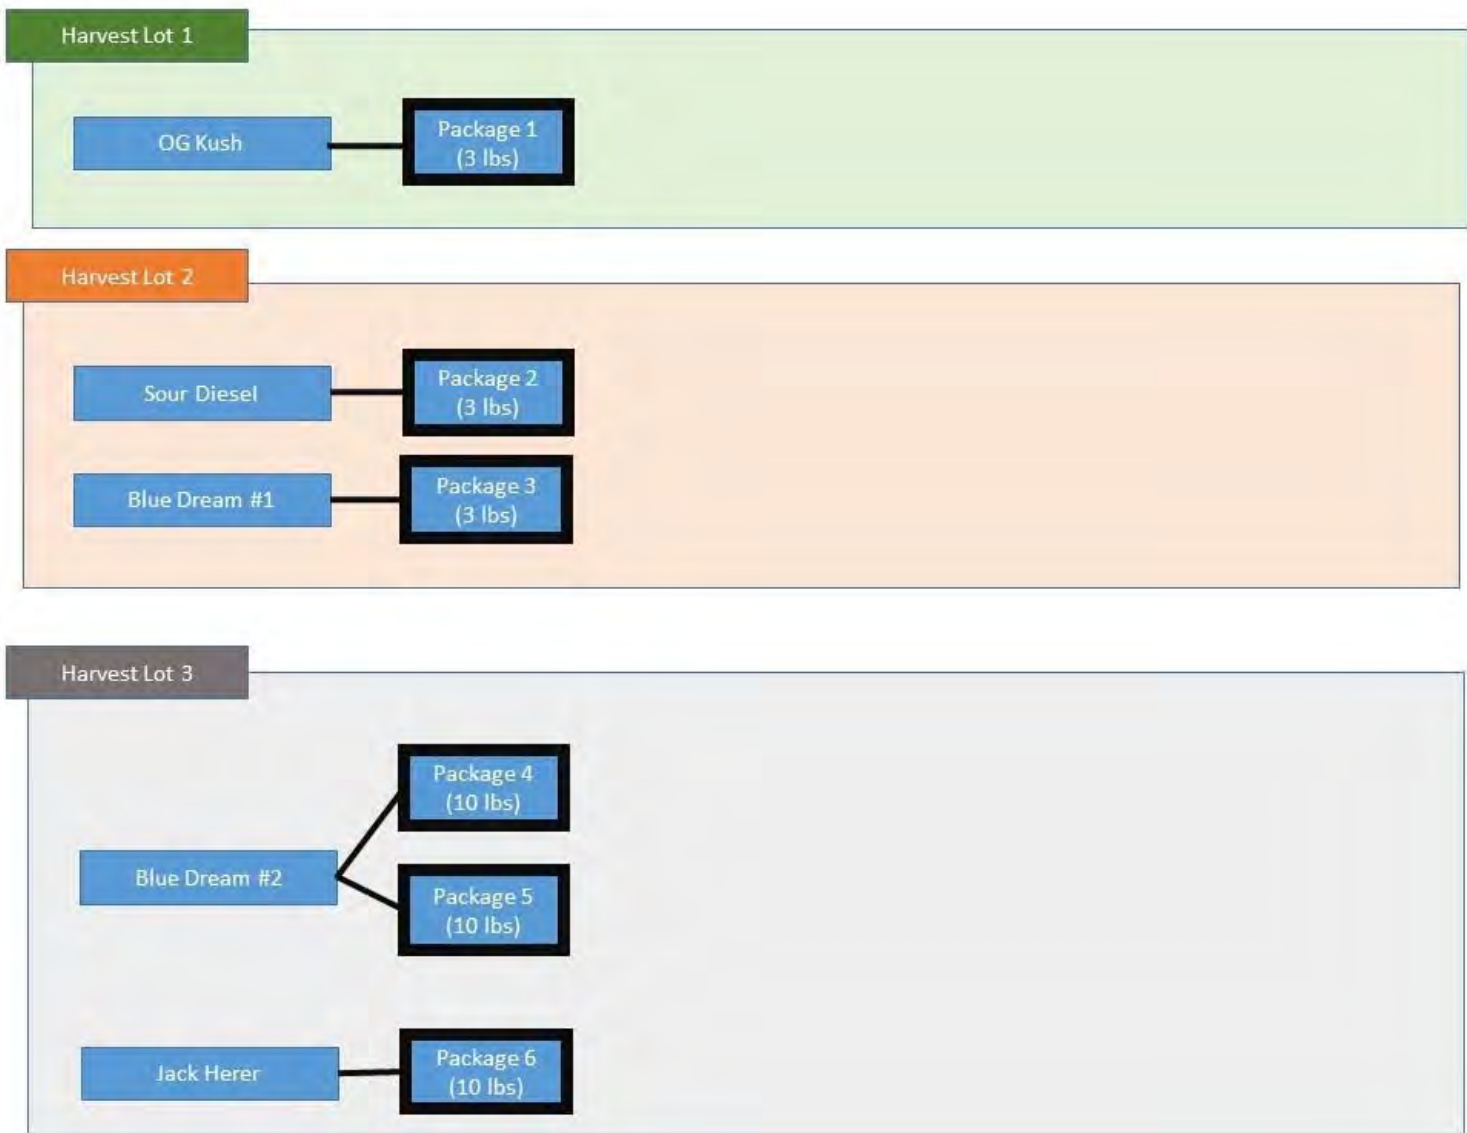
Harvest Lot 1

OG Kush

Package 1
(3 lbs)

Harvest Lot 2

Sour Diesel

Package 2
(3 lbs)

Blue Dream #1

Package 3
(3 lbs)

Harvest Lot 3

Package 4
(10 lbs)

Blue Dream #2

Package 5
(10 lbs)

Jack Herer

Package 6
(10 lbs)